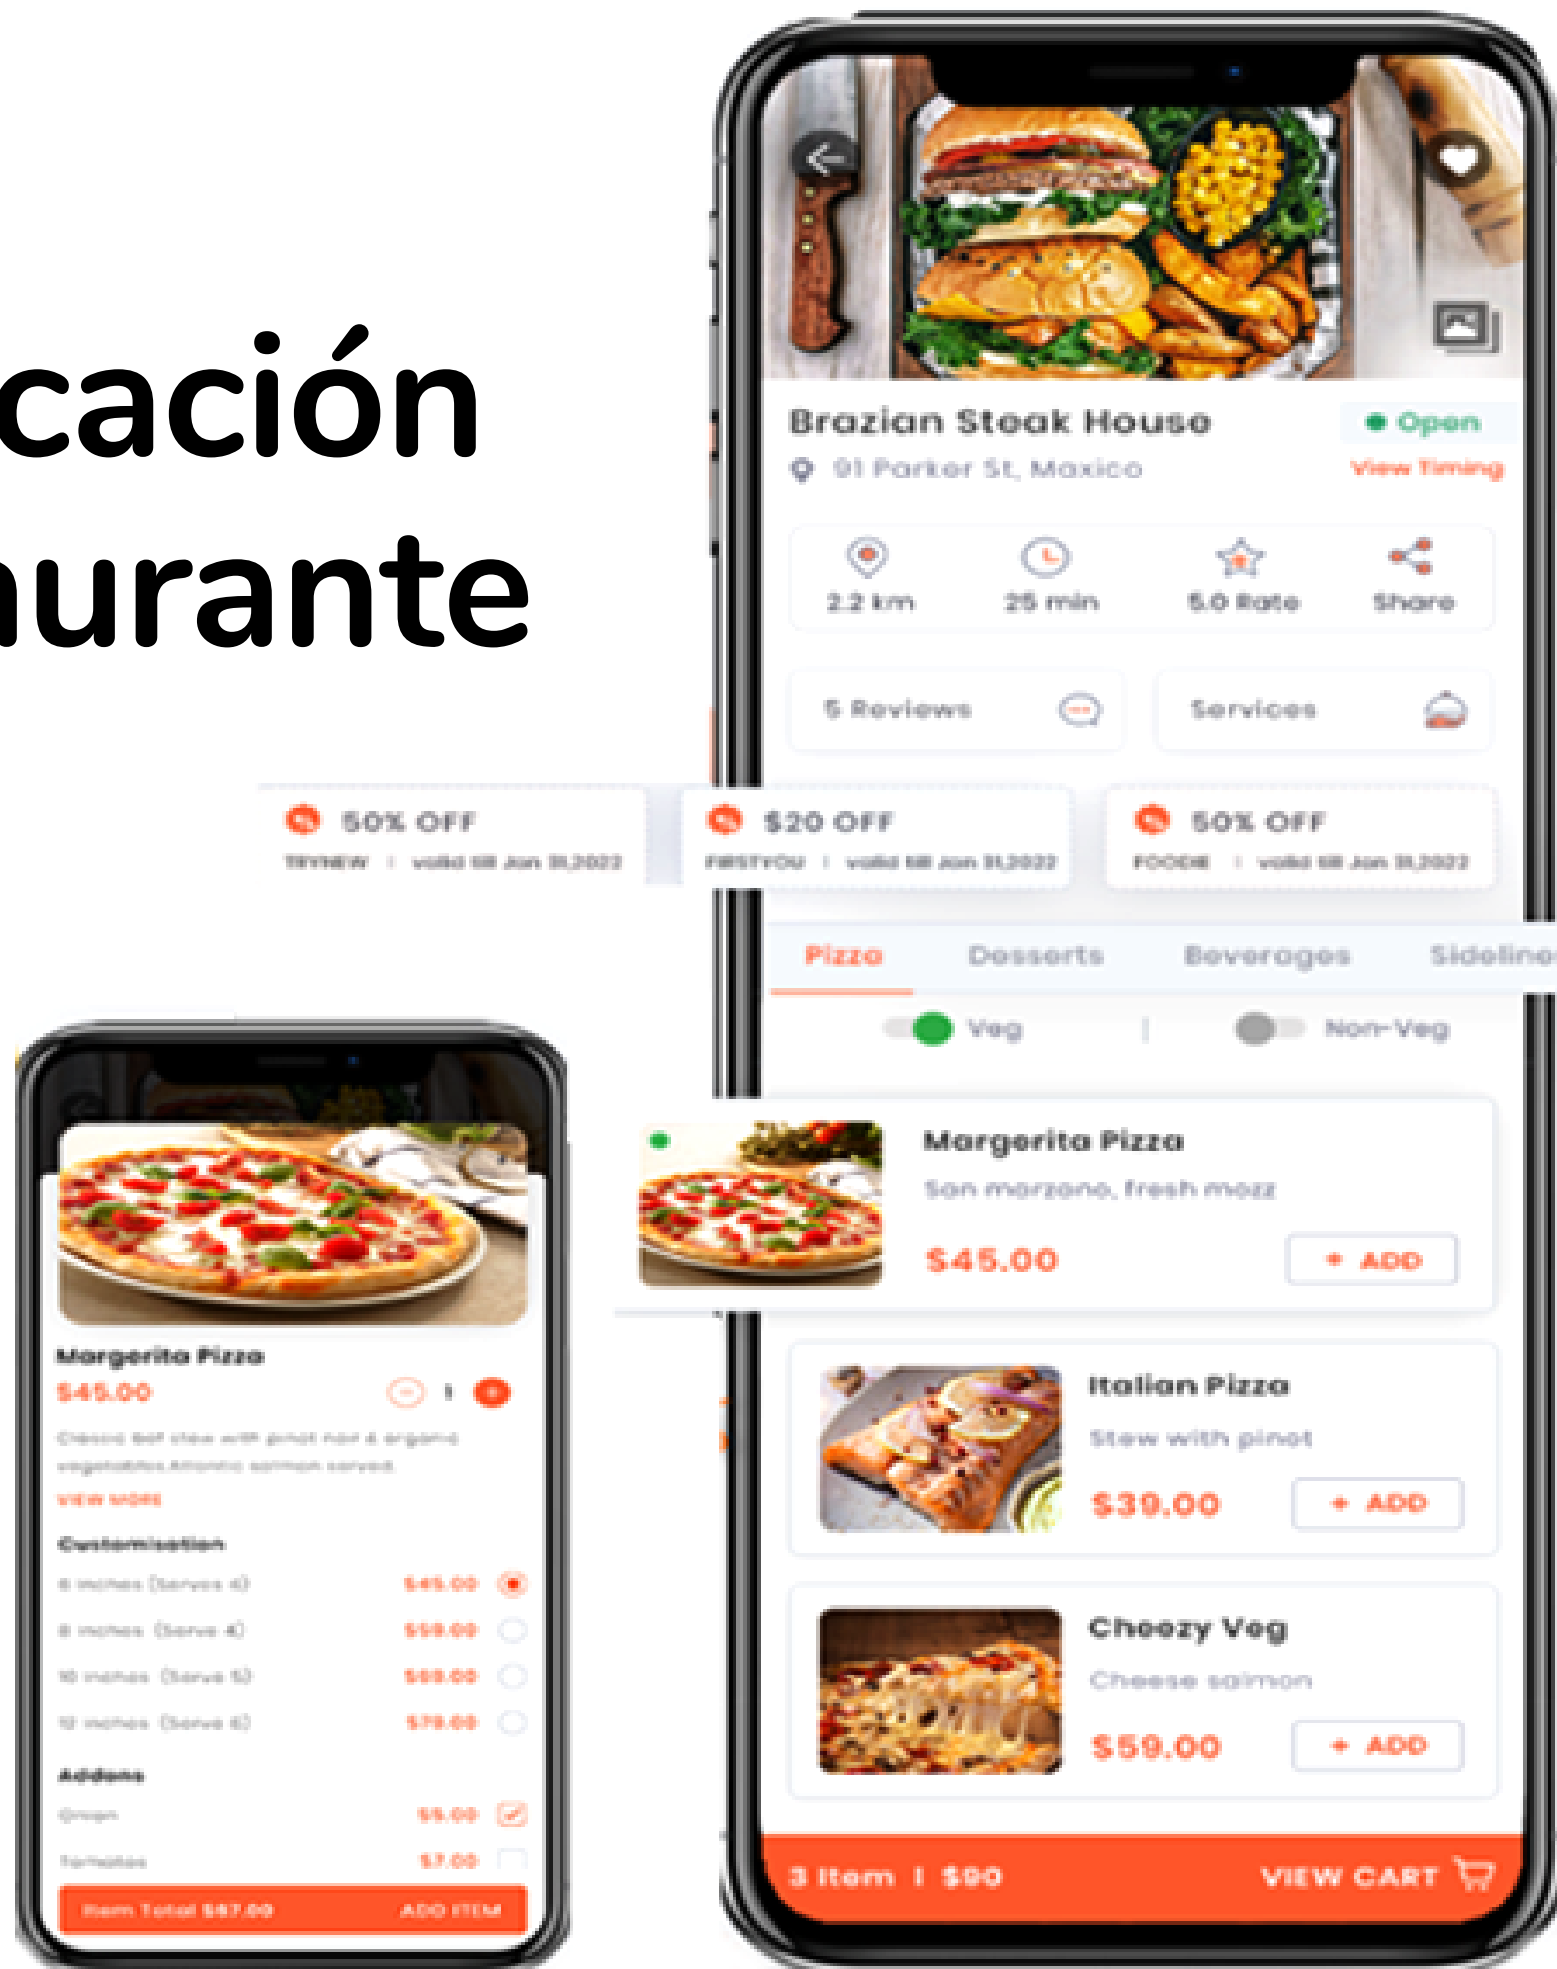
cación
aurante

Brazian Steak House
Open
91 Parker St, Mexico
View Timing

2.2 km
25 min
5.0 Rate
Share

5 Reviews
Services

50% OFF
TRYNEW | valid till Jan 31,2022

$20 OFF
FIRSTYOU | valid till Jan 31,2022

50% OFF
FOODIE | valid till Jan 31,2022

Pizza
Desserts
Beverages
Sideline

Veg
Non-Veg

Margerita Pizza
San marzano, fresh mozz
$45.00
+ ADD

Italian Pizza
Stew with pinot
$39.00
+ ADD

Cheezy Veg
Cheese salmon
$59.00
+ ADD

3 Item | $90
VIEW CART

Margerita Pizza
$45.00
1
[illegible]
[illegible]
VIEW MORE
Customisation
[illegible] $45.00
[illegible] $59.00
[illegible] $69.00
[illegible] $79.00
Addons
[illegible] $5.00
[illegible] $7.00
Item Total $67.00
ADD ITEM